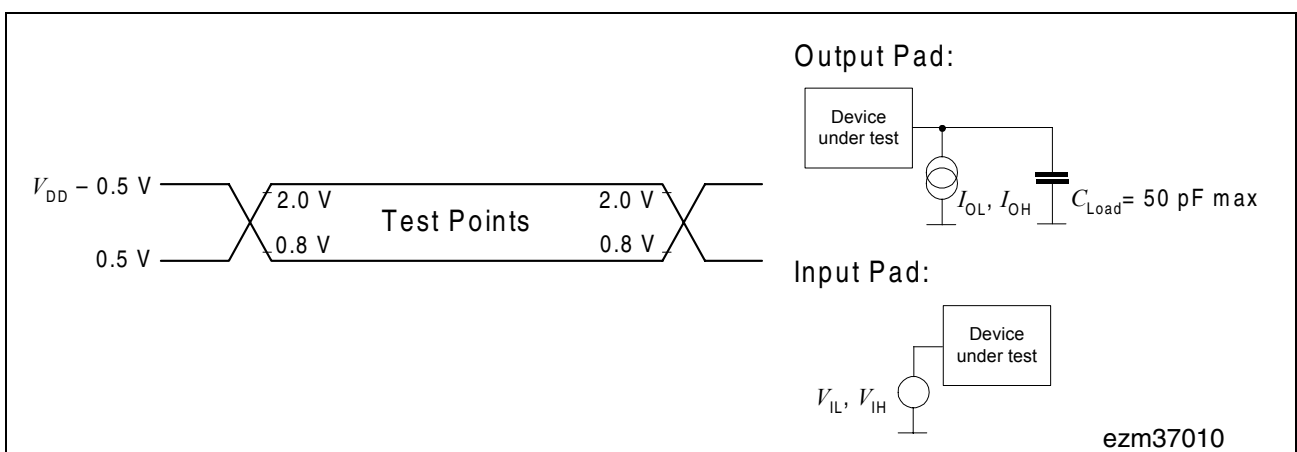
Output Pad:

Device under test

$I_{OL}$, $I_{OH}$

$C_{Load}$= 50 pF max

$V_{DD}$ – 0.5 V

0.5 V

2.0 V

0.8 V

Test Points

2.0 V

0.8 V

Input Pad:

Device under test

$V_{IL}$, $V_{IH}$

ezm37010